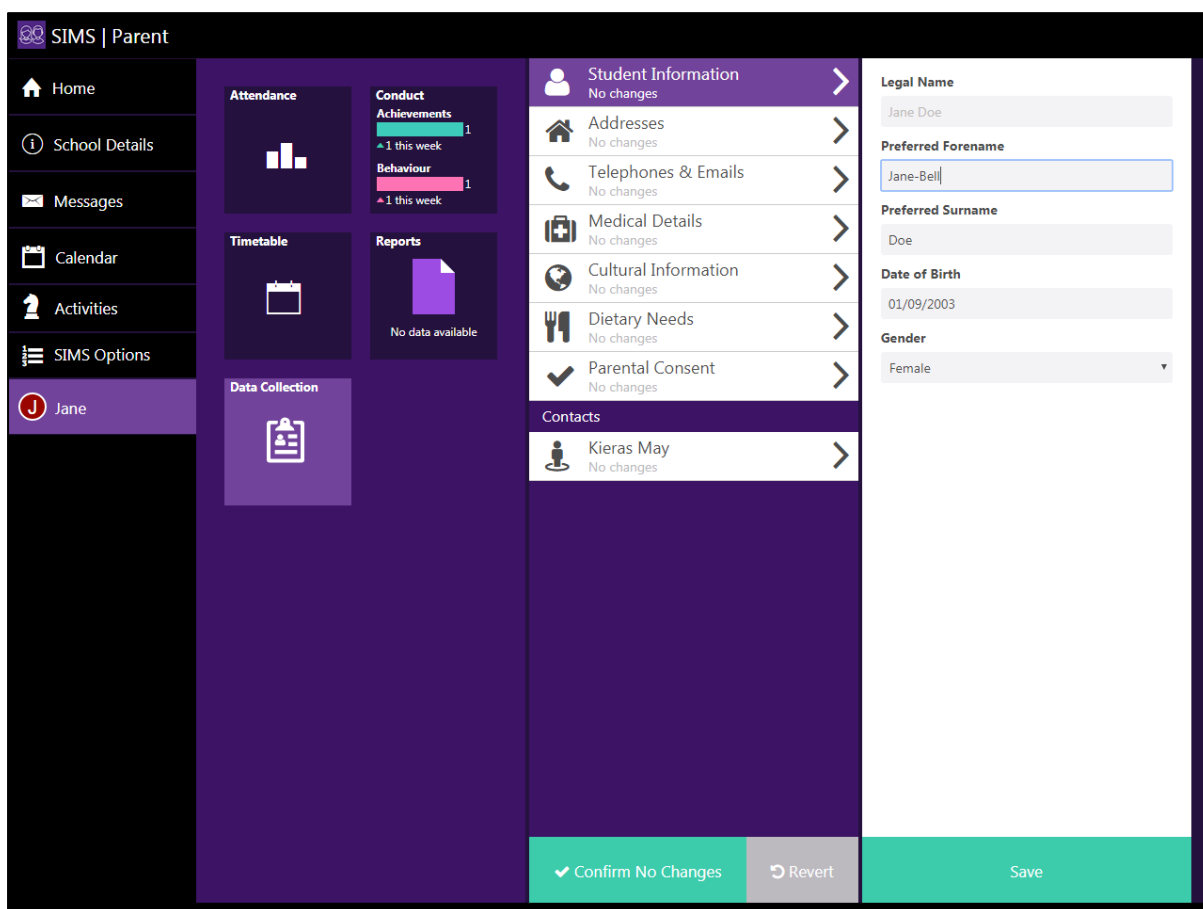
SIMS | Parent

Home
School Details
Messages
Calendar
Activities
SIMS Options
J Jane

Attendance

Conduct
Achievements 1
1 this week
Behaviour 1
1 this week

Timetable

Reports
No data available

Data Collection

Student Information
No changes
Addresses
No changes
Telephones & Emails
No changes
Medical Details
No changes
Cultural Information
No changes
Dietary Needs
No changes
Parental Consent
No changes
Contacts
Kieras May
No changes

Legal Name
Jane Doe
Preferred Forename
Jane-Bell
Preferred Surname
Doe
Date of Birth
01/09/2003
Gender
Female

Confirm No Changes
Revert
Save